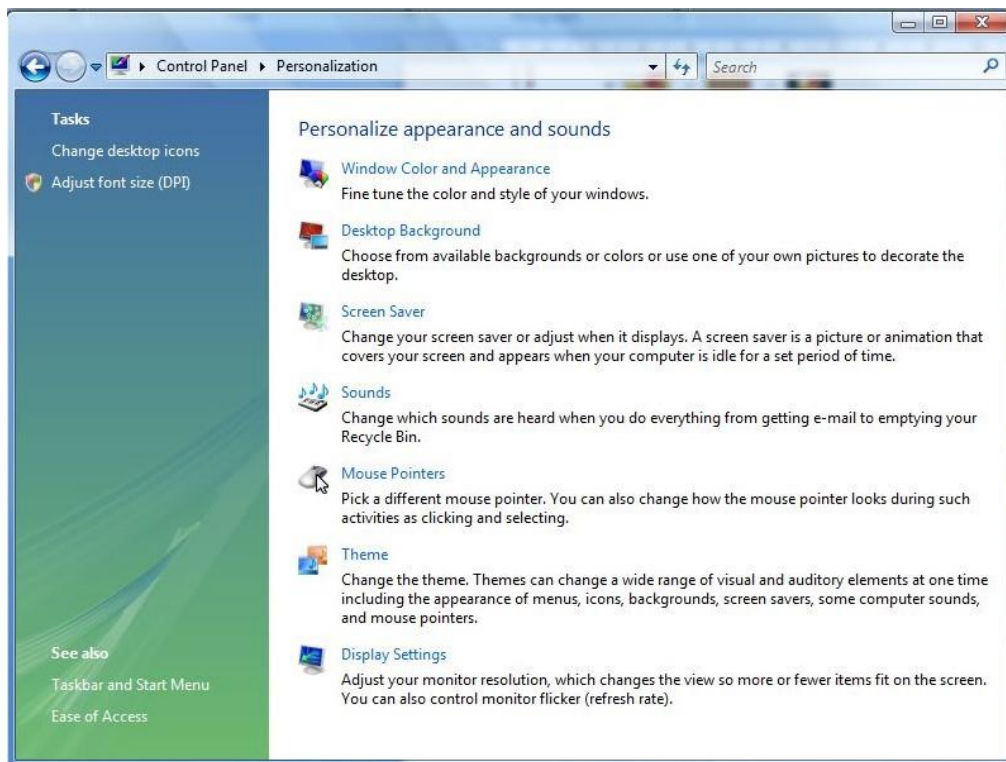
Control Panel ▸ Personalization

Search

Tasks

Change desktop icons

Adjust font size (DPI)

See also

Taskbar and Start Menu

Ease of Access

Personalize appearance and sounds

Window Color and Appearance

Fine tune the color and style of your windows.

Desktop Background

Choose from available backgrounds or colors or use one of your own pictures to decorate the desktop.

Screen Saver

Change your screen saver or adjust when it displays. A screen saver is a picture or animation that covers your screen and appears when your computer is idle for a set period of time.

Sounds

Change which sounds are heard when you do everything from getting e-mail to emptying your Recycle Bin.

Mouse Pointers

Pick a different mouse pointer. You can also change how the mouse pointer looks during such activities as clicking and selecting.

Theme

Change the theme. Themes can change a wide range of visual and auditory elements at one time including the appearance of menus, icons, backgrounds, screen savers, some computer sounds, and mouse pointers.

Display Settings

Adjust your monitor resolution, which changes the view so more or fewer items fit on the screen. You can also control monitor flicker (refresh rate).